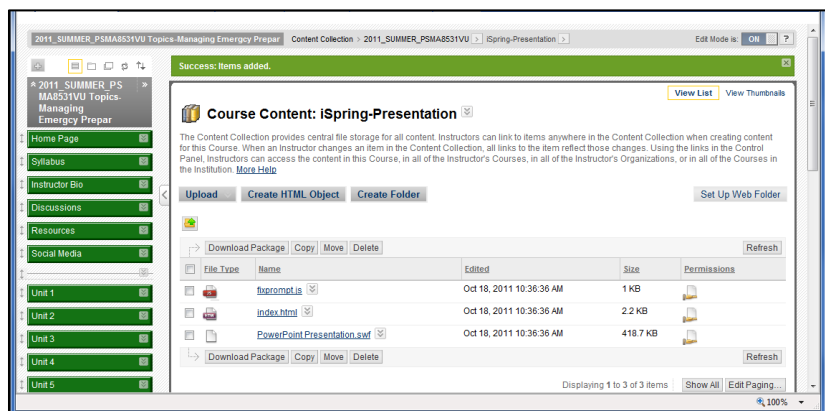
2011_SUMMER_PSMA8531VU Topics-Managing Emergcy Prepar | Content Collection > 2011_SUMMER_PSMA8531VU > iSpring-Presentation | Edit Mode is: ON ?

2011_SUMMER_PSMA8531VU Topics-Managing Emergcy Prepar

Home Page
Syllabus
Instructor Bio
Discussions
Resources
Social Media
Unit 1
Unit 2
Unit 3
Unit 4
Unit 5

Success: Items added.

View List | View Thumbnails

Course Content: iSpring-Presentation

The Content Collection provides central file storage for all content. Instructors can link to items anywhere in the Content Collection when creating content for this Course. When an Instructor changes an item in the Content Collection, all links to the item reflect those changes. Using the links in the Control Panel, Instructors can access the content in this Course, in all of the Instructor's Courses, in all of the Instructor's Organizations, or in all of the Courses in the Institution. More Help

Upload | Create HTML Object | Create Folder | Set Up Web Folder

Download Package | Copy | Move | Delete | Refresh

| | File Type | Name | Edited | Size | Permissions |
|---|---|---|---|---|---|
| | | fixprompt.js | Oct 18, 2011 10:36:36 AM | 1 KB | |
| | | index.html | Oct 18, 2011 10:36:36 AM | 2.2 KB | |
| | | PowerPoint Presentation.swf | Oct 18, 2011 10:36:36 AM | 418.7 KB | |

Download Package | Copy | Move | Delete | Refresh

Displaying 1 to 3 of 3 items | Show All | Edit Paging...

100%